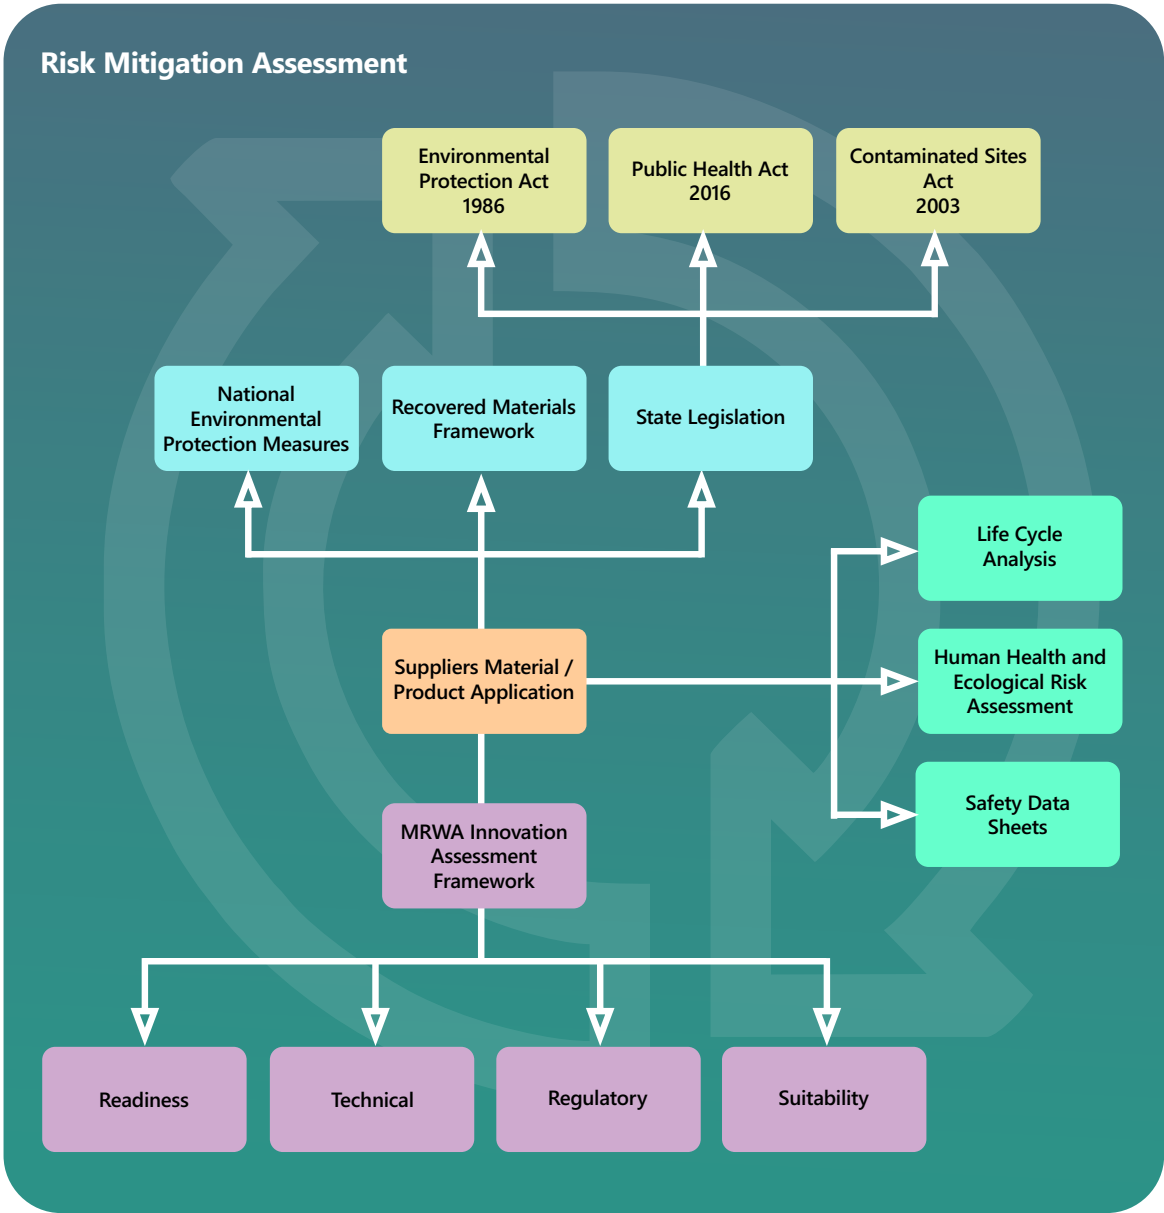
Risk Mitigation Assessment

Environmental Protection Act 1986

Public Health Act 2016

Contaminated Sites Act 2003

National Environmental Protection Measures

Recovered Materials Framework

State Legislation

Life Cycle Analysis

Suppliers Material / Product Application

Human Health and Ecological Risk Assessment

Safety Data Sheets

MRWA Innovation Assessment Framework

Readiness

Technical

Regulatory

Suitability